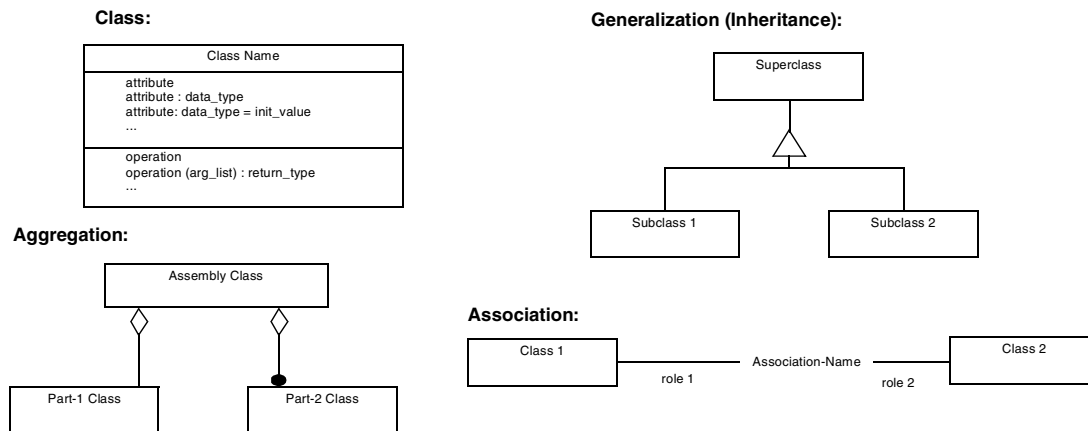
Class:

Class Name

attribute
attribute : data_type
attribute: data_type = init_value
...

operation
operation (arg_list) : return_type
...

Generalization (Inheritance):

Superclass

Subclass 1

Subclass 2

Aggregation:

Assembly Class

Part-1 Class

Part-2 Class

Association:

Class 1

Association-Name

Class 2

role 1

role 2